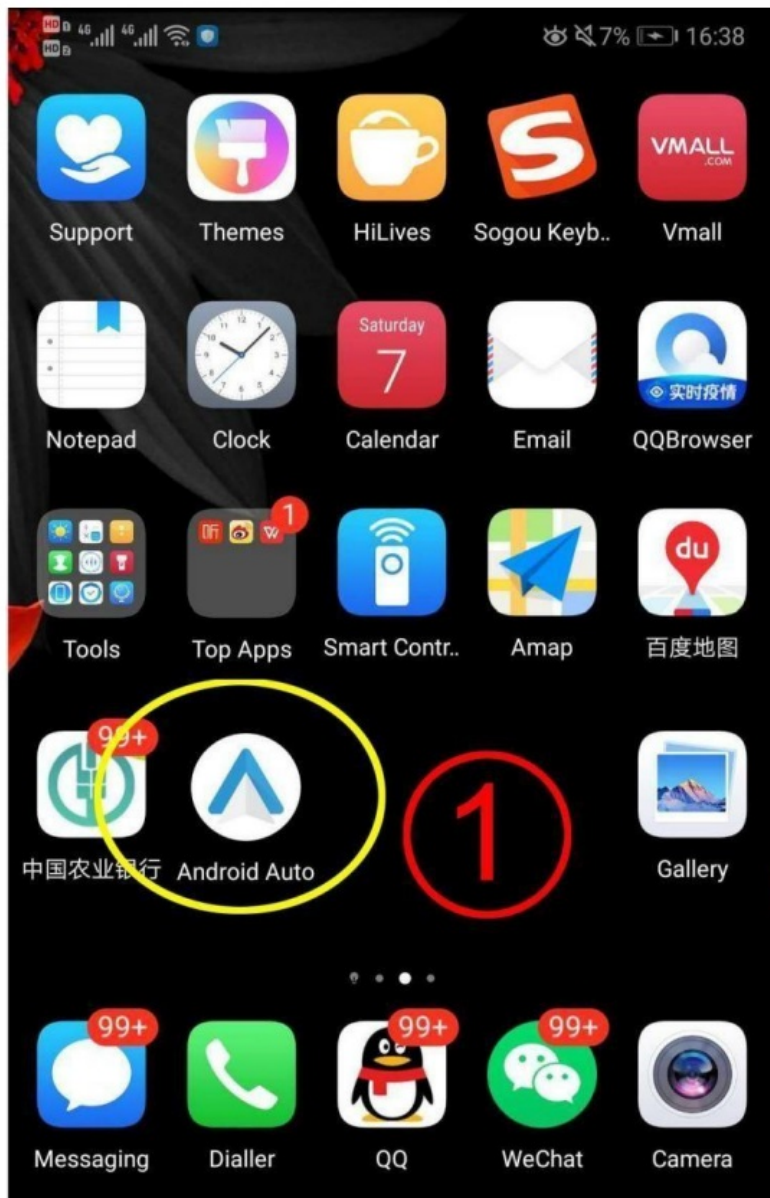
HD 4G 4G 7% 16:38

VMALL .COM

Support Themes HiLives Sogou Keyb.. Vmall

Saturday 7

实时疫情

Notepad Clock Calendar Email QQBrowser

1

du

Tools Top Apps Smart Contr.. Amap 百度地图

99+

①

中国农业银行 Android Auto Gallery

99+ 99+ 99+

Messaging Dialler QQ WeChat Camera